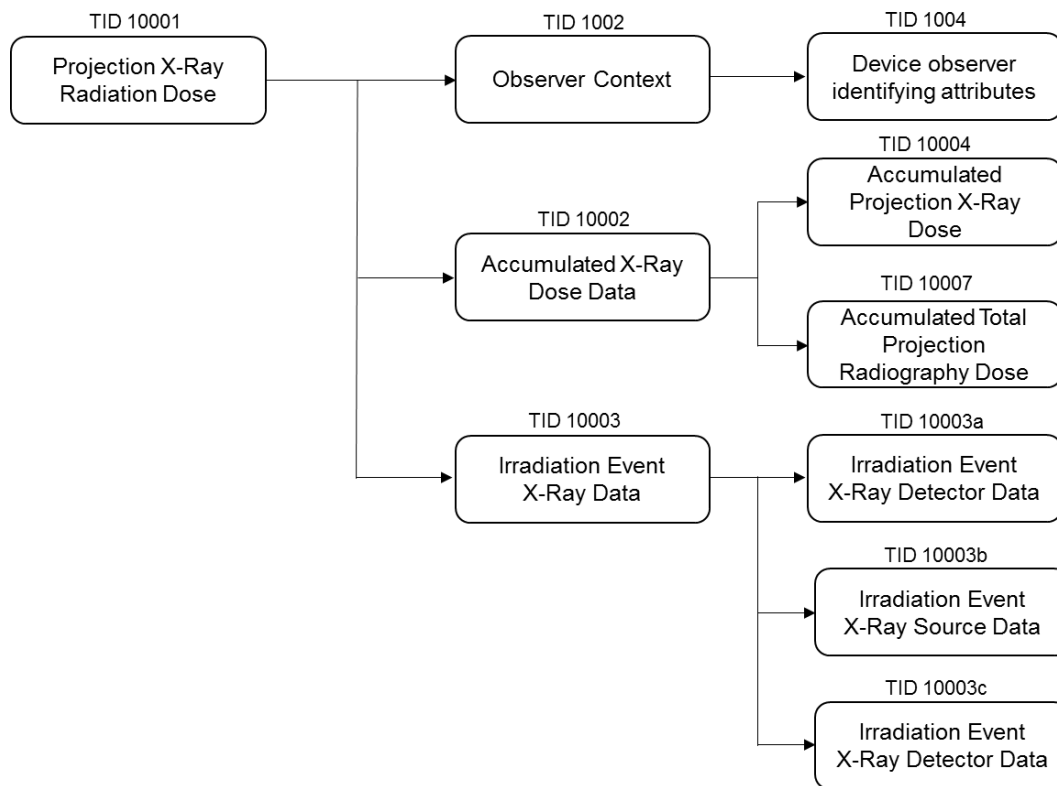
TID 10001
Projection X-Ray Radiation Dose

TID 1002
Observer Context

TID 1004
Device observer identifying attributes

TID 10004
Accumulated Projection X-Ray Dose

TID 10002
Accumulated X-Ray Dose Data

TID 10007
Accumulated Total Projection Radiography Dose

TID 10003
Irradiation Event X-Ray Data

TID 10003a
Irradiation Event X-Ray Detector Data

TID 10003b
Irradiation Event X-Ray Source Data

TID 10003c
Irradiation Event X-Ray Detector Data